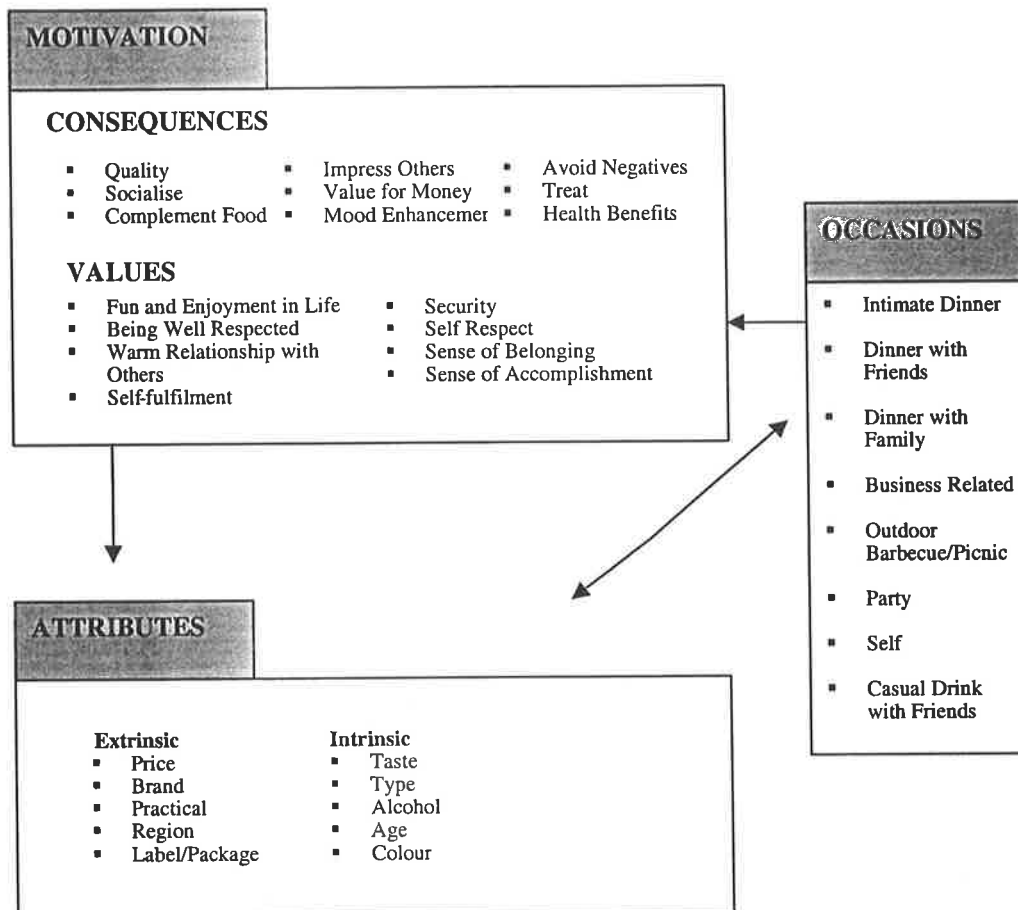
MOTIVATION

CONSEQUENCES

- Quality
- Socialise
- Complement Food

- Impress Others
- Value for Money
- Mood Enhancemer

- Avoid Negatives
- Treat
- Health Benefits

VALUES

- Fun and Enjoyment in Life
- Being Well Respected
- Warm Relationship with Others
- Self-fulfilment

- Security
- Self Respect
- Sense of Belonging
- Sense of Accomplishment

OCCASIONS

- Intimate Dinner
- Dinner with Friends
- Dinner with Family
- Business Related
- Outdoor Barbecue/Picnic
- Party
- Self
- Casual Drink with Friends

ATTRIBUTES

Extrinsic
- Price
- Brand
- Practical
- Region
- Label/Package

Intrinsic
- Taste
- Type
- Alcohol
- Age
- Colour